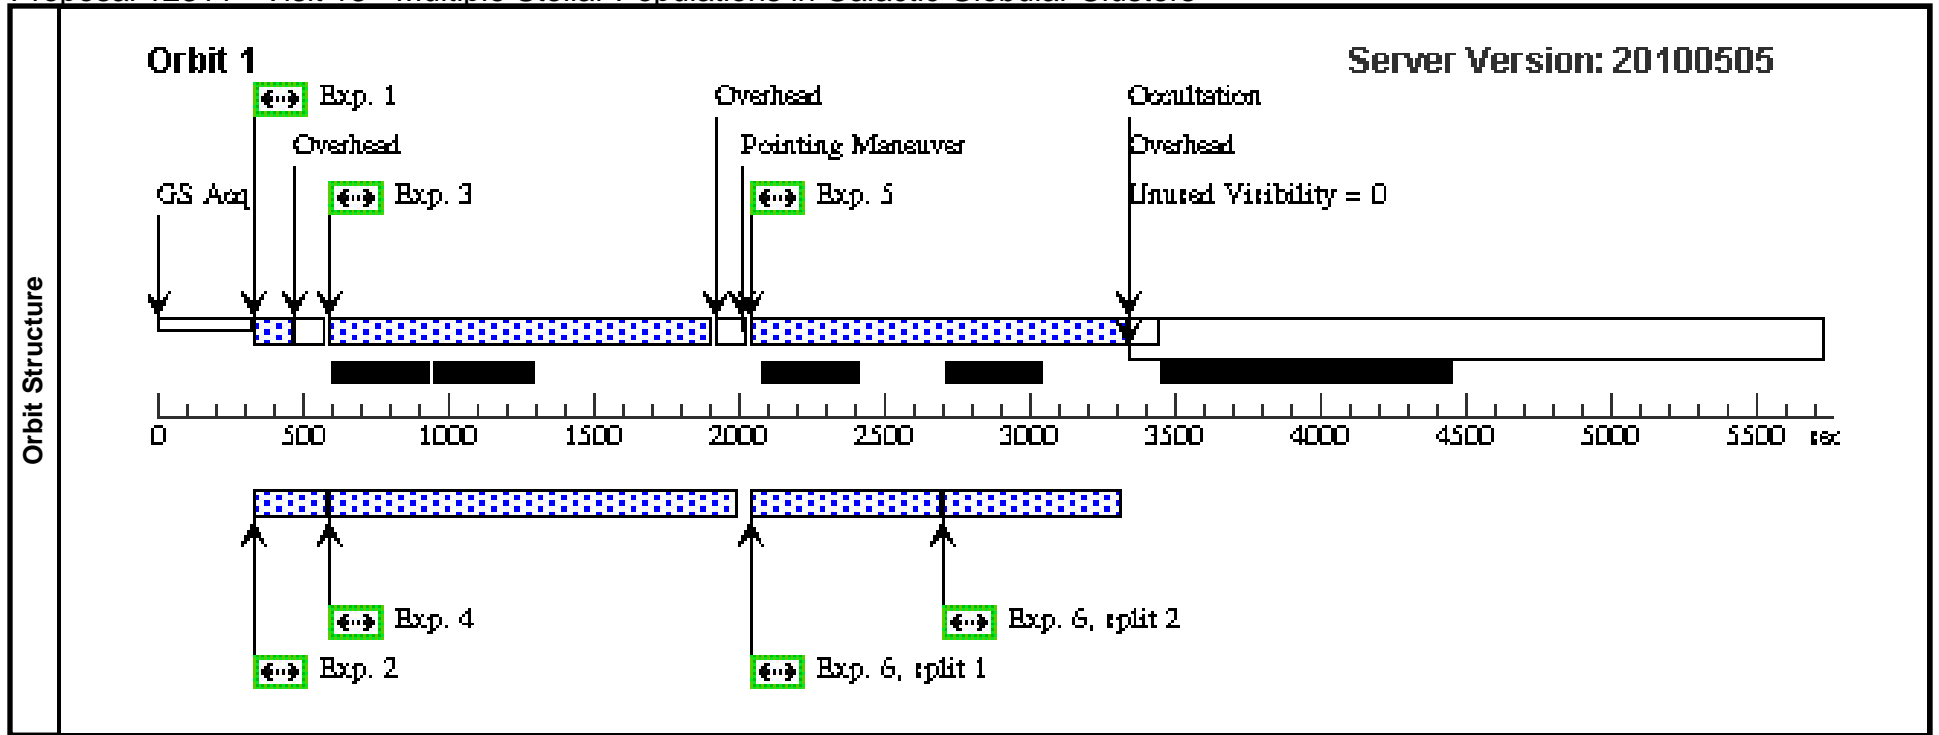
Orbit Structure

Orbit 1

Server Version: 20100505

Exp. 1

Overhead

GS Acq

Exp. 3

Overhead

Pointing Maneuver

Exp. 5

Occultation

Overhead

Unused Visibility = 0

0 500 1000 1500 2000 2500 3000 3500 4000 4500 5000 5500 sec

Exp. 4

Exp. 2

Exp. 6, split 2

Exp. 6, split 1